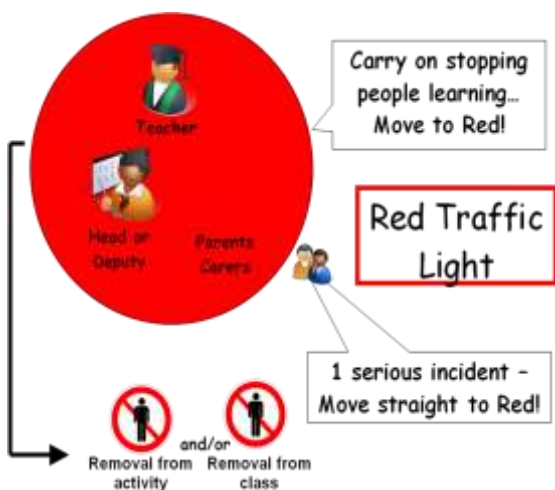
Teacher

Head or Deputy

Parents Carers

Carry on stopping people learning… Move to Red!

Red Traffic Light

1 serious incident – Move straight to Red!

Removal from activity

and/or

Removal from class